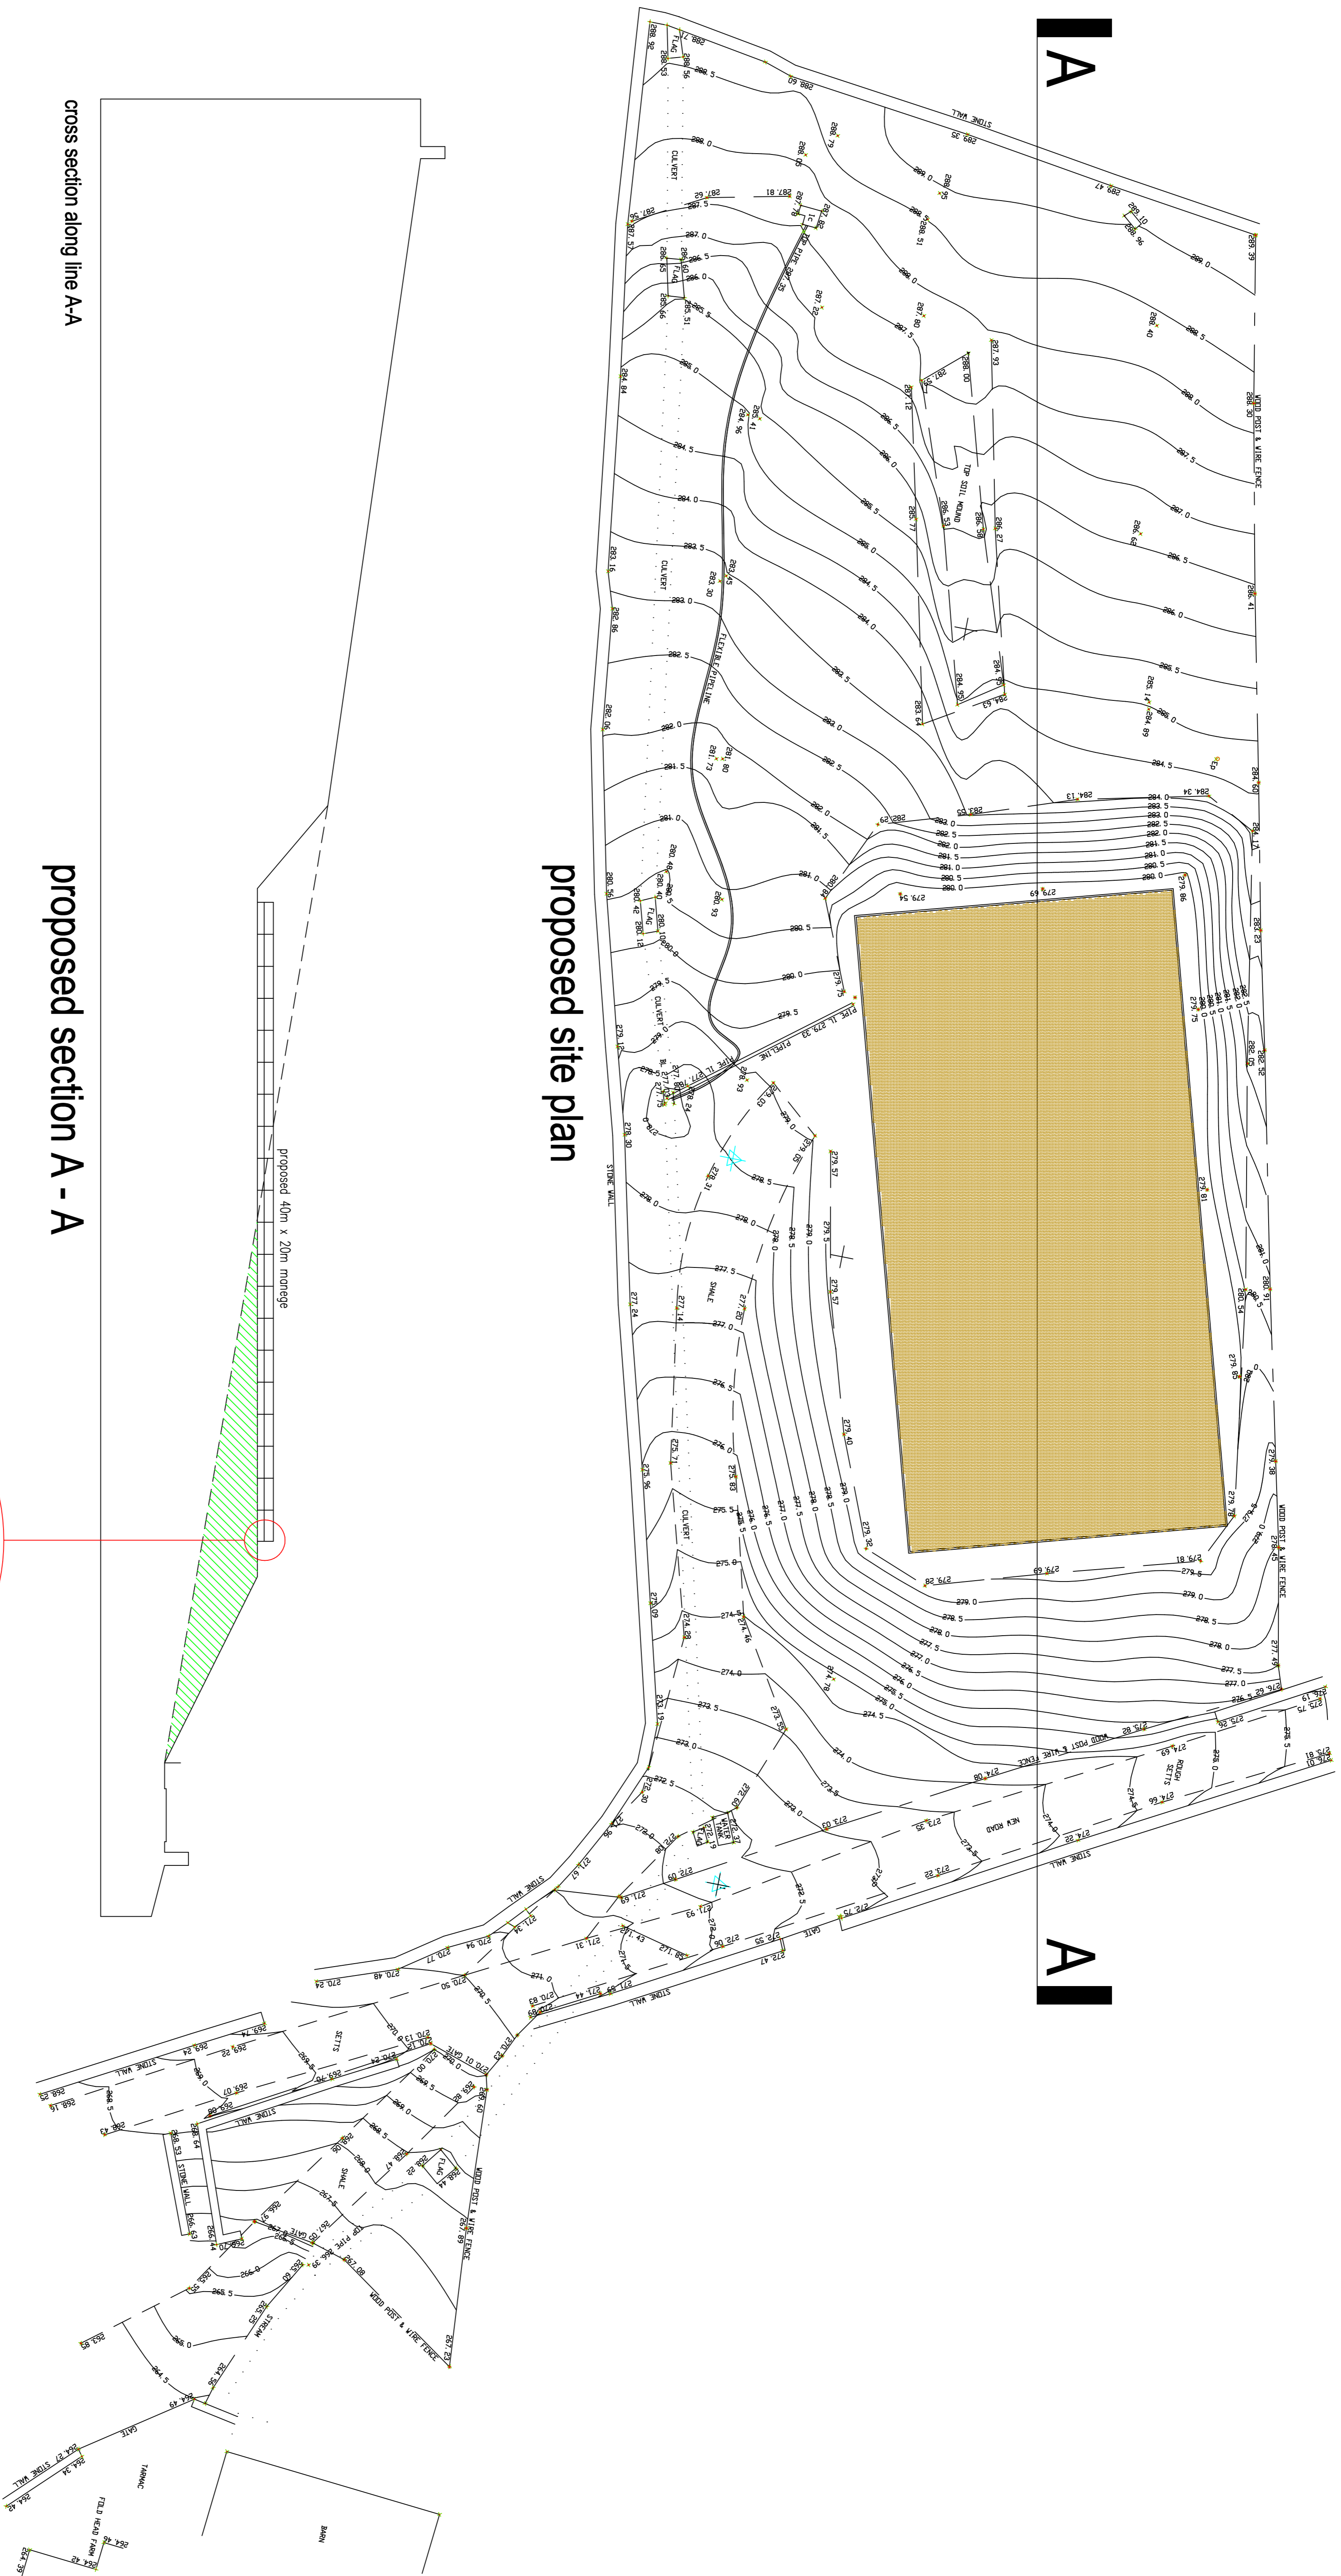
cross section along line A-A

proposed section A - A

proposed 40m x 20m manege

proposed site plan

A

A

STONE WALL

WOOD POST & WIRE FENCE

CULVERT

FLAG

FLEXIBLE PIPELINE

TOP SOIL MOUND

PIPE IL 279.33

PIPELINE

SHALE

NEW ROAD

ROUGH SETTS

WATER TANK

GATE

SETTS

STREAM

TOP PIPE

TARMAC

FOLD HEAD FARM

BARN

289.39

289.0

288.5

288.0

287.5

287.0

286.5

286.0

285.5

285.0

284.5

284.0

283.5

283.0

282.5

282.0

281.5

281.0

280.5

280.0

279.5

279.0

278.5

278.0

277.5

277.0

276.5

276.0

275.5

275.0

274.5

274.0

273.5

273.0

272.5

272.0

271.5

271.0

270.5

270.0

269.5

269.0

268.5

268.0

267.5

267.0

266.5

266.0

265.5

265.0

264.5

279.69

279.54

279.86

279.75

279.81

279.78

279.40

279.32

279.28

279.57

284.13

284.34

283.55

288.92

288.53

288.56

288.69

288.75

289.35

289.47

289.10

288.96

287.93

288.00

283.16

282.86

282.06

280.56

279.16

278.30

277.24

275.96

273.19

272.30

274.08

273.35

273.03

272.22

272.75

272.55

272.47

270.24

270.48

270.77

270.94

268.16

268.43

264.95

264.42

264.34

264.27

264.49